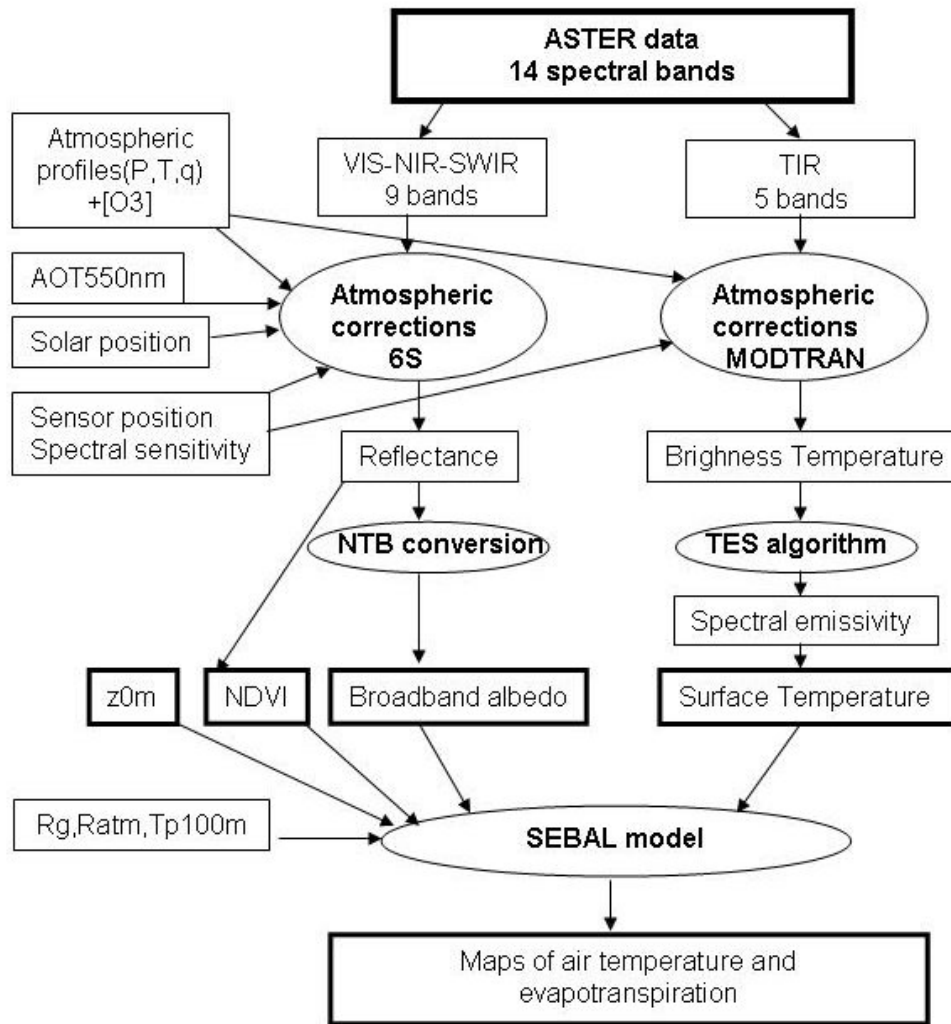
ASTER data
14 spectral bands

Atmospheric profiles(P,T,q) +[O3]

VIS-NIR-SWIR
9 bands

TIR
5 bands

AOT550nm

Solar position

Atmospheric corrections 6S

Atmospheric corrections MODTRAN

Sensor position
Spectral sensitivity

Reflectance

Brighness Temperature

NTB conversion

TES algorithm

Spectral emissivity

z0m

NDVI

Broadband albedo

Surface Temperature

Rg,Ratm,Tp100m

SEBAL model

Maps of air temperature and evapotranspiration